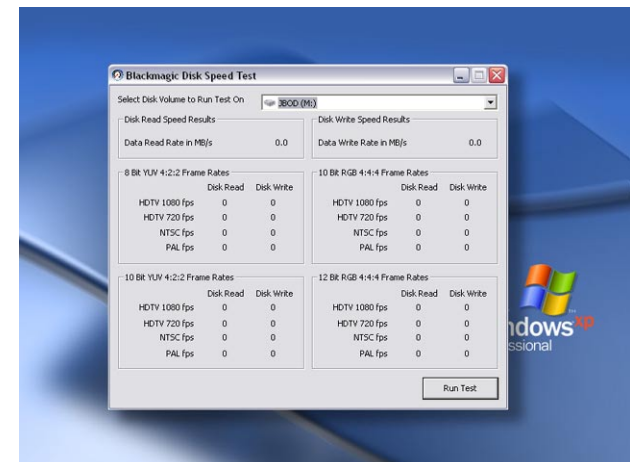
Blackmagic Disk Speed Test

Select Disk Volume to Run Test On
JBOD (M:)

Disk Read Speed Results
Data Read Rate in MB/s 0.0

Disk Write Speed Results
Data Write Rate in MB/s 0.0

8 Bit YUV 4:2:2 Frame Rates

| | Disk Read | Disk Write |
|---|---|---|
| HDTV 1080 fps | 0 | 0 |
| HDTV 720 fps | 0 | 0 |
| NTSC fps | 0 | 0 |
| PAL fps | 0 | 0 |

10 Bit RGB 4:4:4 Frame Rates

| | Disk Read | Disk Write |
|---|---|---|
| HDTV 1080 fps | 0 | 0 |
| HDTV 720 fps | 0 | 0 |
| NTSC fps | 0 | 0 |
| PAL fps | 0 | 0 |

10 Bit YUV 4:2:2 Frame Rates

| | Disk Read | Disk Write |
|---|---|---|
| HDTV 1080 fps | 0 | 0 |
| HDTV 720 fps | 0 | 0 |
| NTSC fps | 0 | 0 |
| PAL fps | 0 | 0 |

12 Bit RGB 4:4:4 Frame Rates

| | Disk Read | Disk Write |
|---|---|---|
| HDTV 1080 fps | 0 | 0 |
| HDTV 720 fps | 0 | 0 |
| NTSC fps | 0 | 0 |
| PAL fps | 0 | 0 |

Run Test

ndows xp
ssional